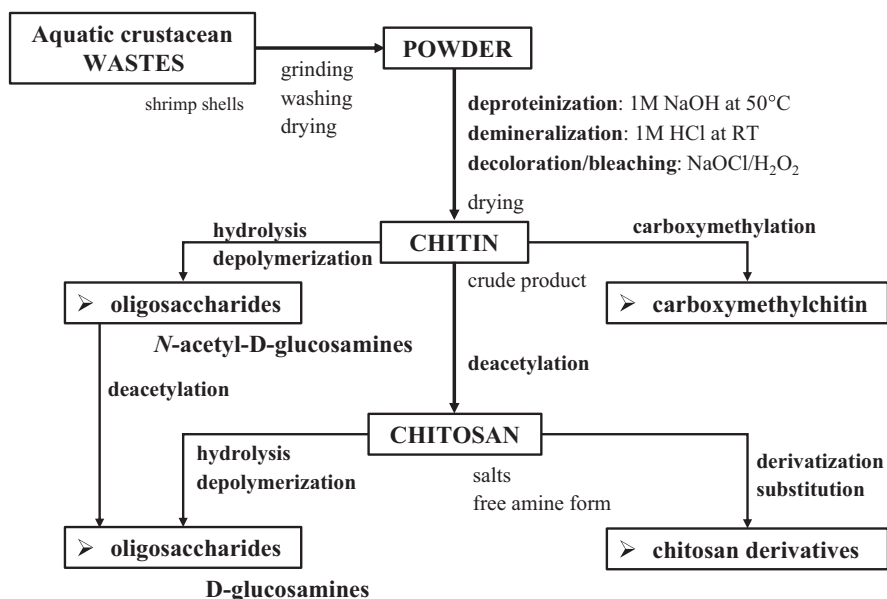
Aquatic crustacean WASTES

shrimp shells

grinding
washing
drying

POWDER

deproteinization: 1M NaOH at 50°C
demineralization: 1M HCl at RT
decoloration/bleaching: NaOCl/$H_2O_2$

drying

hydrolysis
depolymerization

CHITIN

carboxymethylation

crude product

➢ oligosaccharides

➢ carboxymethylchitin

*N*-acetyl-D-glucosamines

deacetylation

deacetylation

CHITOSAN

hydrolysis
depolymerization

salts
free amine form

derivatization
substitution

➢ oligosaccharides

➢ chitosan derivatives

D-glucosamines